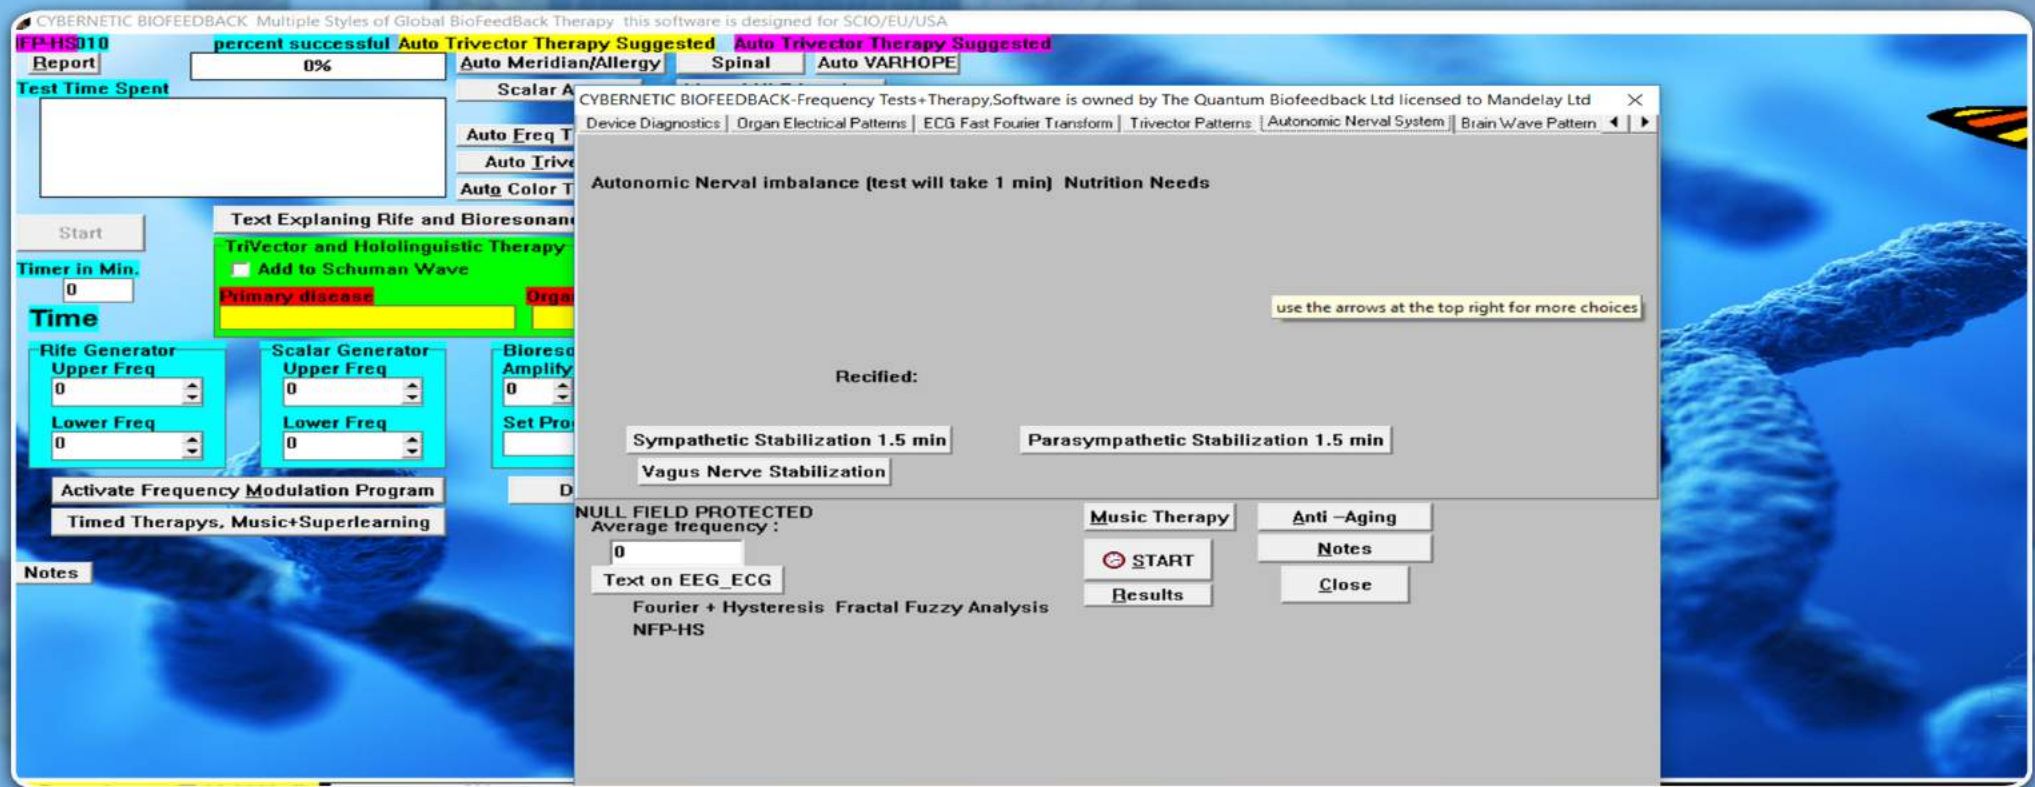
CYBERNETIC BIOFEEDBACK Multiple Styles of Global BioFeedBack Therapy this software is designed for SCIO/EU/USA

IFP-HS010 percent successful Auto Trivector Therapy Suggested Auto Trivector Therapy Suggested

Report

0%

Auto Meridian/Allergy Spinal Auto VARHOPE

Test Time Spent

Scalar A

Auto Freq T

Auto Trive

Auto Color T

Start

Text Explaning Rife and Bioresonan

TriVector and Hololinguistic Therapy

Add to Schuman Wave

Timer in Min.

0

Primary disease

Orga

Time

Rife Generator
Upper Freq
0
Lower Freq
0

Scalar Generator
Upper Freq
0
Lower Freq
0

Biores
Amplify
0
Set Pro

Activate Frequency Modulation Program

D

Timed Therapys, Music+Superlearning

Notes

CYBERNETIC BIOFEEDBACK-Frequency Tests+Therapy,Software is owned by The Quantum Biofeedback Ltd licensed to Mandelay Ltd

Device Diagnostics | Organ Electrical Patterns | ECG Fast Fourier Transform | Trivector Patterns | Autonomic Nerval System | Brain Wave Pattern

Autonomic Nerval imbalance (test will take 1 min) Nutrition Needs

use the arrows at the top right for more choices

Recified:

Sympathetic Stabilization 1.5 min

Parasympathetic Stabilization 1.5 min

Vagus Nerve Stabilization

NULL FIELD PROTECTED
Average frequency :

0

Text on EEG_ECG

Music Therapy

Anti –Aging

START

Notes

Results

Close

Fourier + Hysteresis Fractal Fuzzy Analysis
NFP-HS